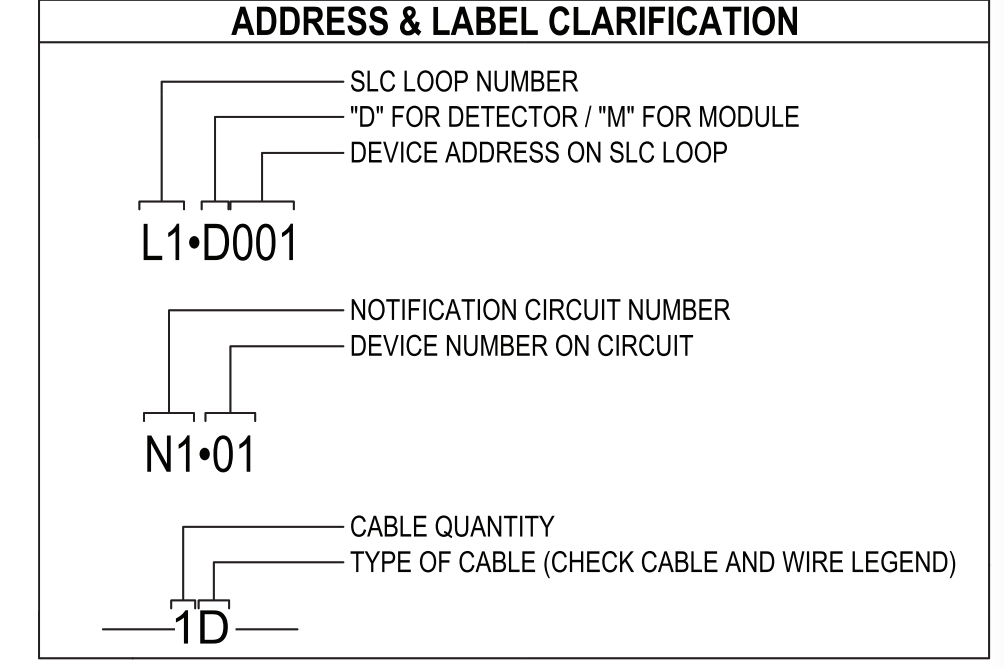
ADDRESS & LABEL CLARIFICATION

SLC LOOP NUMBER
"D" FOR DETECTOR / "M" FOR MODULE
DEVICE ADDRESS ON SLC LOOP

L1•D001

NOTIFICATION CIRCUIT NUMBER
DEVICE NUMBER ON CIRCUIT

N1•01

CABLE QUANTITY
TYPE OF CABLE (CHECK CABLE AND WIRE LEGEND)

1D